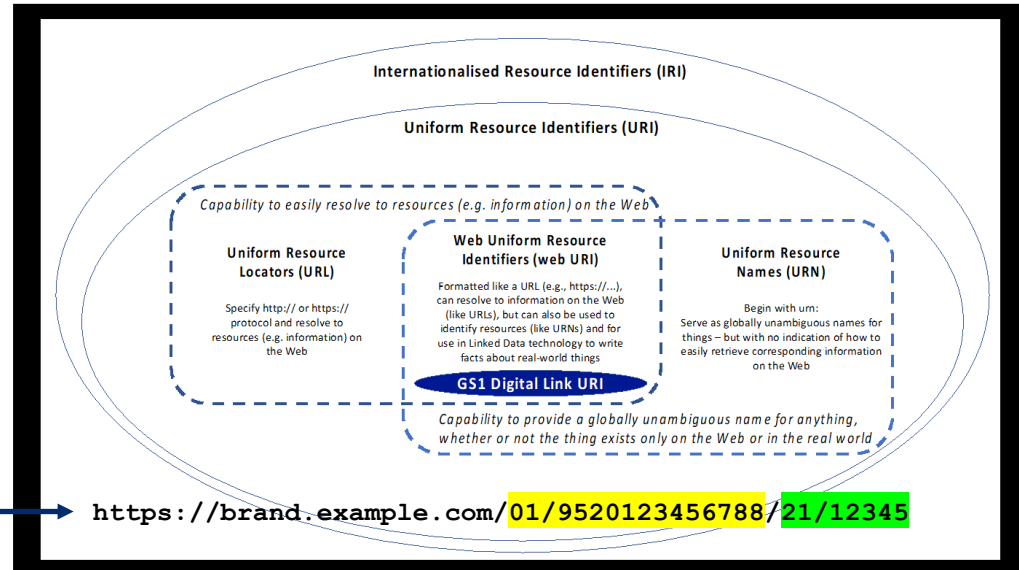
Internationalised Resource Identifiers (IRI)

Uniform Resource Identifiers (URI)

Capability to easily resolve to resources (e.g. information) on the Web

Uniform Resource Locators (URL)

Specify http:// or https:// protocol and resolve to resources (e.g. information) on the Web

Web Uniform Resource Identifiers (web URI)

Formatted like a URL (e.g., https://...), can resolve to information on the Web (like URLs), but can also be used to identify resources (like URNs) and for use in Linked Data technology to write facts about real-world things

GS1 Digital Link URI

Uniform Resource Names (URN)

Begin with urn:
Serve as globally unambiguous names for things – but with no indication of how to easily retrieve corresponding information on the Web

Capability to provide a globally unambiguous name for anything, whether or not the thing exists only on the Web or in the real world

https://brand.example.com/01/9520123456788/21/12345